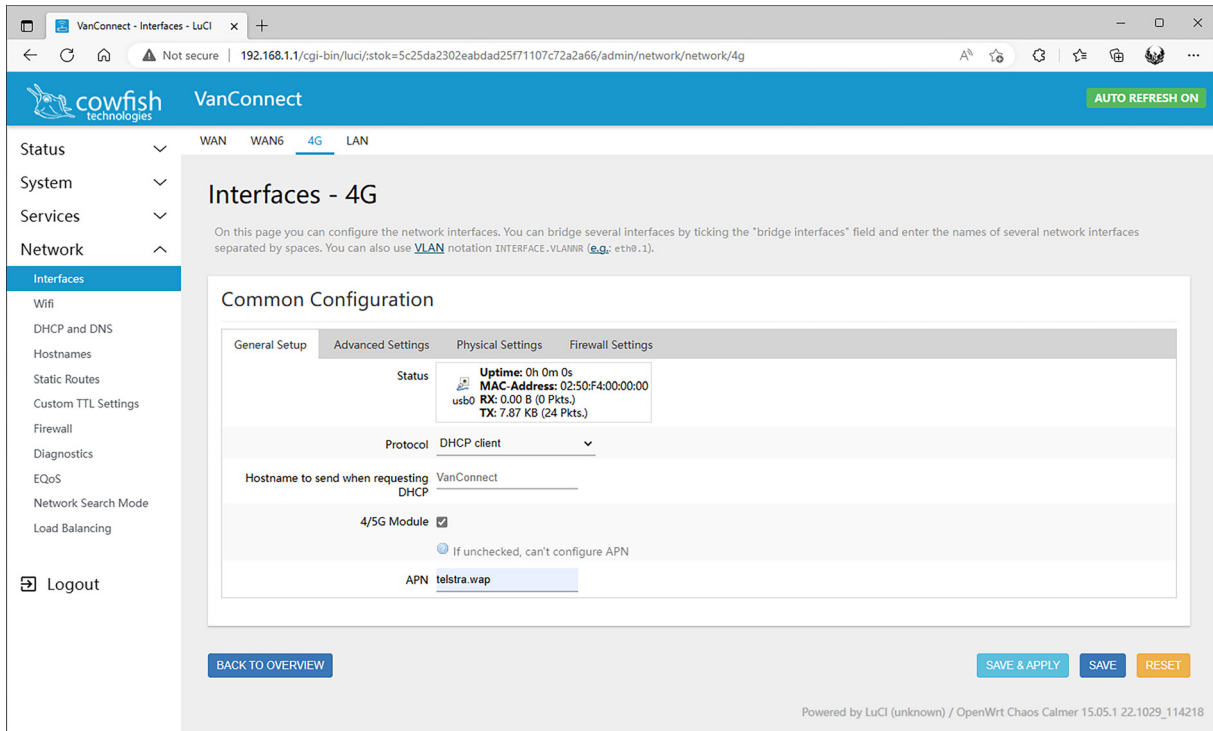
VanConnect - Interfaces - LuCI ×
Not secure | 192.168.1.1/cgi-bin/luci/;stok=5c25da2302eabdad25f71107c72a2a66/admin/network/network/4g

cowfish technologies
VanConnect
AUTO REFRESH ON

Status
System
Services
Network
Interfaces
Wifi
DHCP and DNS
Hostnames
Static Routes
Custom TTL Settings
Firewall
Diagnostics
EQoS
Network Search Mode
Load Balancing

Logout

WAN WAN6 4G LAN

Interfaces - 4G

On this page you can configure the network interfaces. You can bridge several interfaces by ticking the "bridge interfaces" field and enter the names of several network interfaces separated by spaces. You can also use VLAN notation INTERFACE.VLANNR (e.g.: eth0.1).

Common Configuration

General Setup | Advanced Settings | Physical Settings | Firewall Settings

Status
usb0 Uptime: 0h 0m 0s
MAC-Address: 02:50:F4:00:00:00
RX: 0.00 B (0 Pkts.)
TX: 7.87 KB (24 Pkts.)

Protocol DHCP client

Hostname to send when requesting DHCP VanConnect

4/5G Module
If unchecked, can't configure APN

APN telstra.wap

BACK TO OVERVIEW
SAVE & APPLY SAVE RESET

Powered by LuCI (unknown) / OpenWrt Chaos Calmer 15.05.1 22.1029_114218